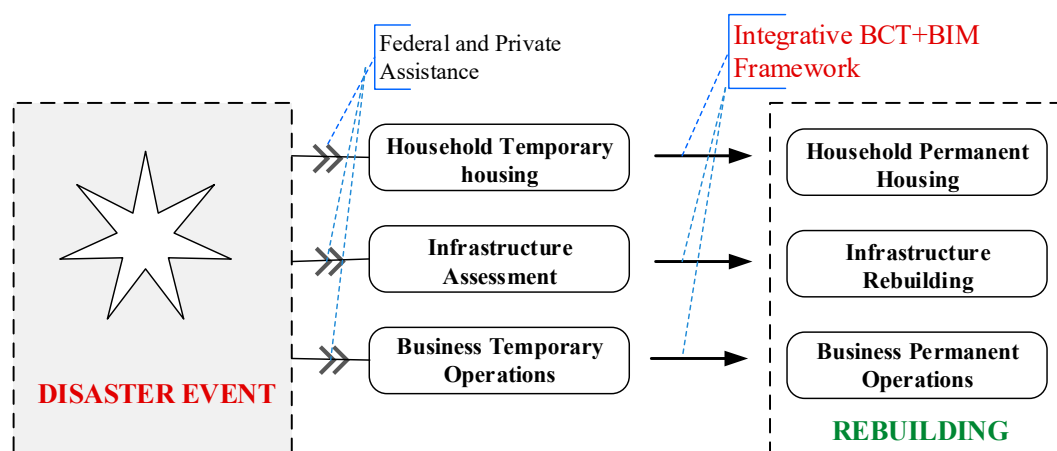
Federal and Private Assistance

Integrative BCT+BIM Framework

Household Temporary housing

Infrastructure Assessment

Business Temporary Operations

Household Permanent Housing

Infrastructure Rebuilding

Business Permanent Operations

DISASTER EVENT

REBUILDING